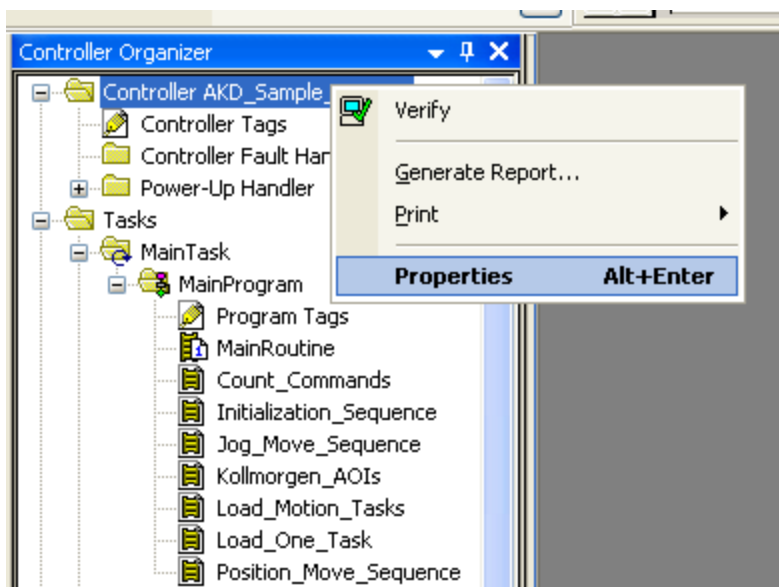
Controller Organizer

Controller AKD_Sample_
Controller Tags
Controller Fault Han
Power-Up Handler
Tasks
MainTask
MainProgram
Program Tags
MainRoutine
Count_Commands
Initialization_Sequence
Jog_Move_Sequence
Kollmorgen_AOIs
Load_Motion_Tasks
Load_One_Task
Position_Move_Sequence

Verify
Generate Report...
Print
Properties Alt+Enter